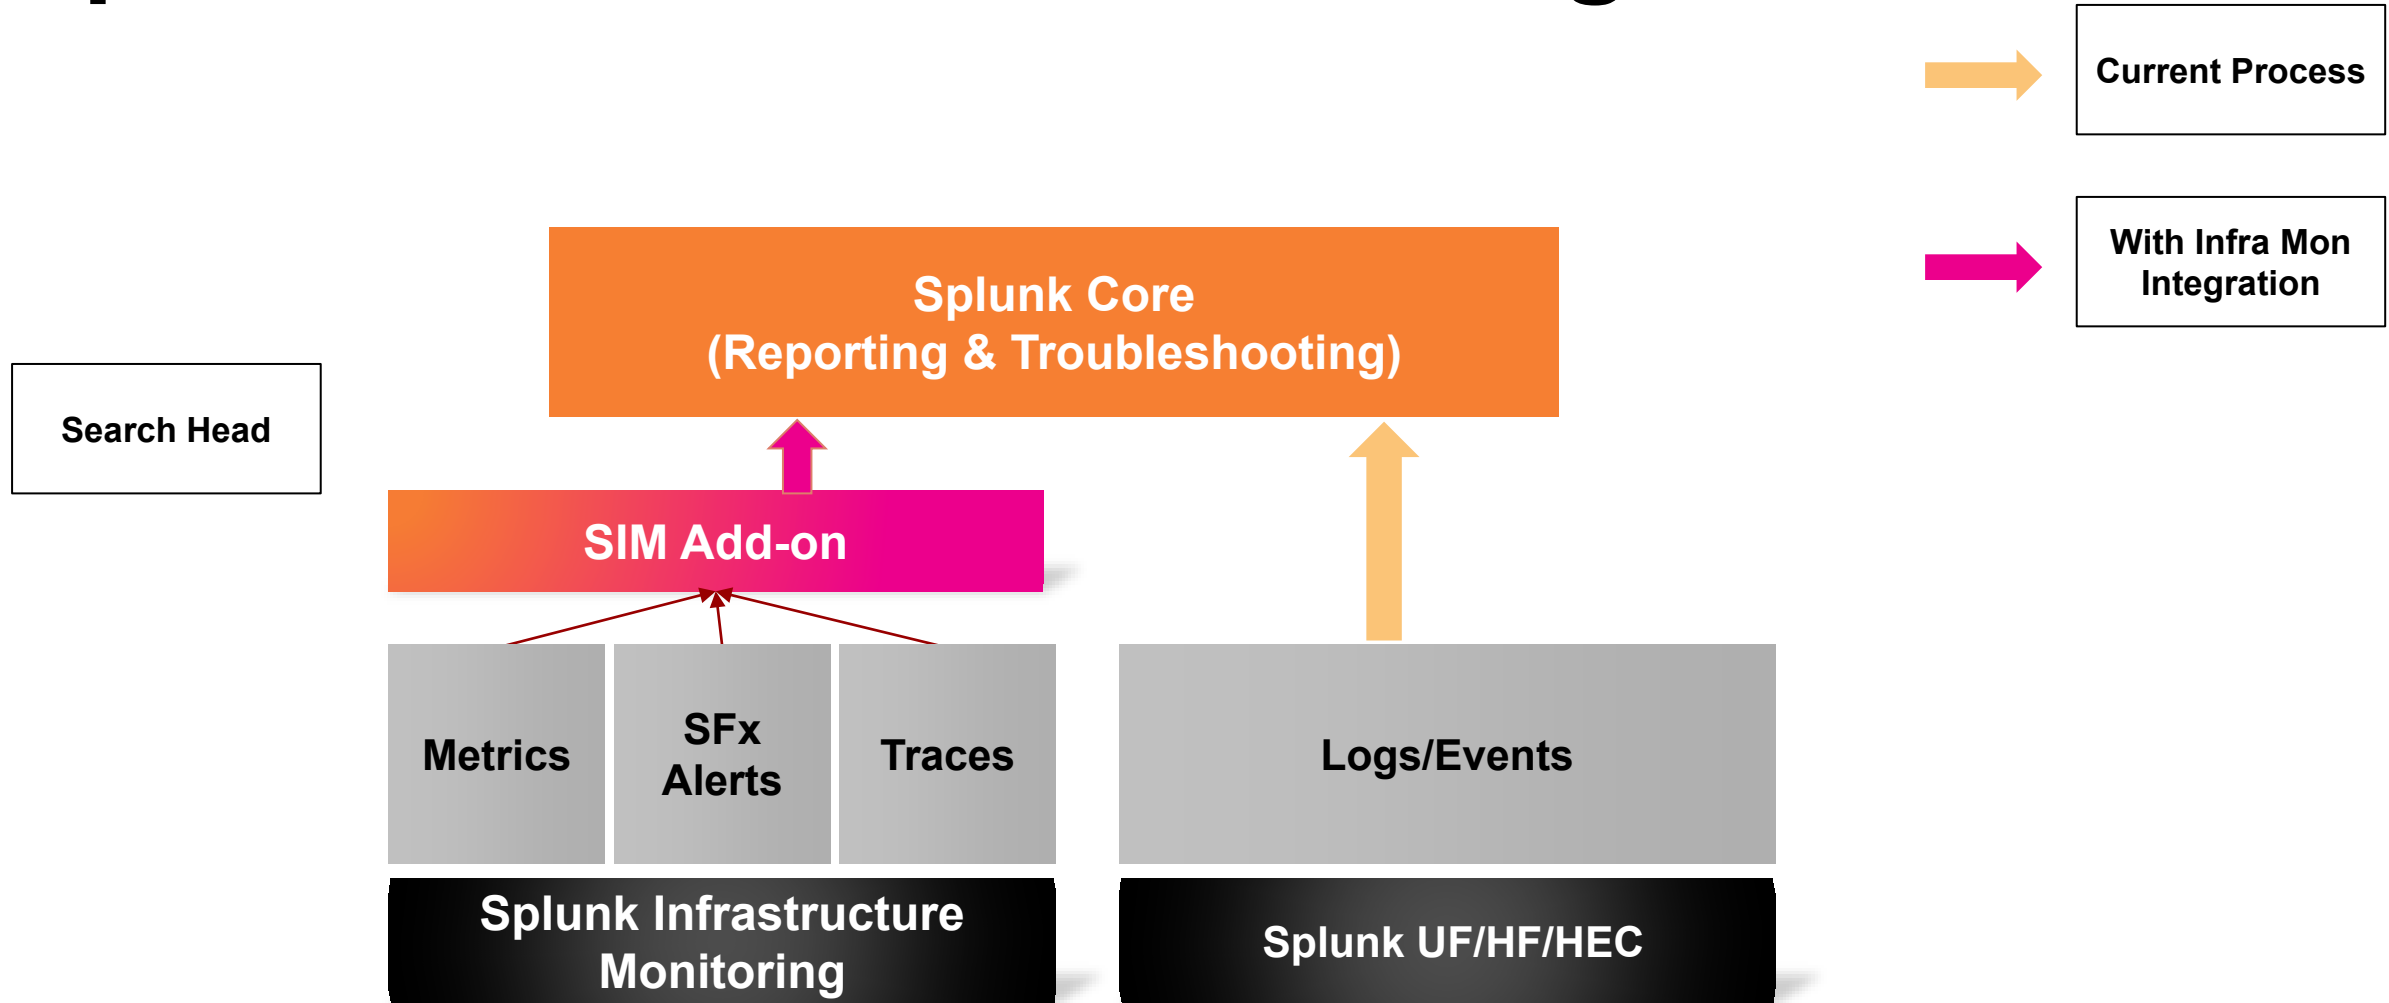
Current Process

With Infra Mon Integration

Search Head

Splunk Core
(Reporting & Troubleshooting)

SIM Add-on

Metrics

SFx Alerts

Traces

Logs/Events

Splunk Infrastructure Monitoring

Splunk UF/HF/HEC